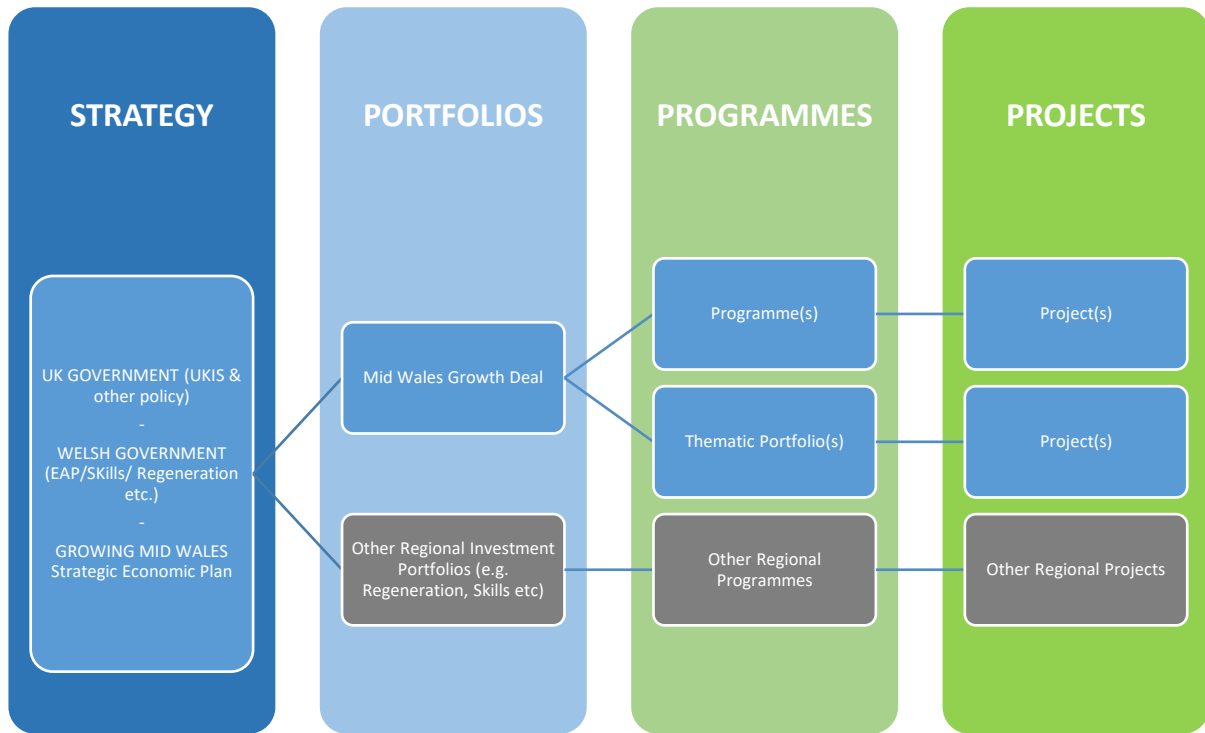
STRATEGY

PORTFOLIOS

PROGRAMMES

PROJECTS

UK GOVERNMENT (UKIS & other policy)
-
WELSH GOVERNMENT (EAP/SKills/ Regeneration etc.)
-
GROWING MID WALES Strategic Economic Plan

Mid Wales Growth Deal

Other Regional Investment Portfolios (e.g. Regeneration, Skills etc)

Programme(s)

Thematic Portfolio(s)

Other Regional Programmes

Project(s)

Project(s)

Other Regional Projects